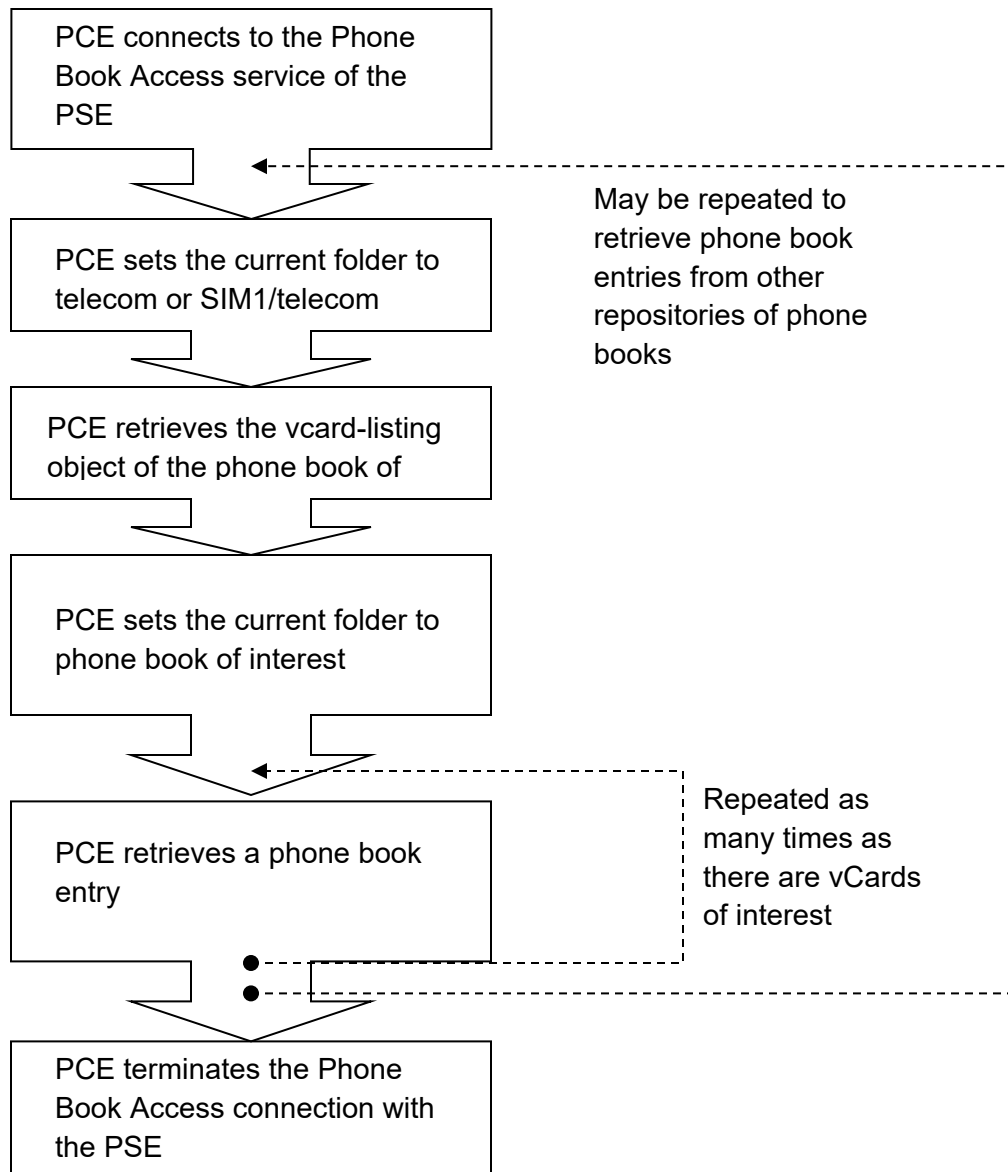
PCE connects to the Phone Book Access service of the PSE

May be repeated to retrieve phone book entries from other repositories of phone books

PCE sets the current folder to telecom or SIM1/telecom

PCE retrieves the vcard-listing object of the phone book of

PCE sets the current folder to phone book of interest

Repeated as many times as there are vCards of interest

PCE retrieves a phone book entry

PCE terminates the Phone Book Access connection with the PSE